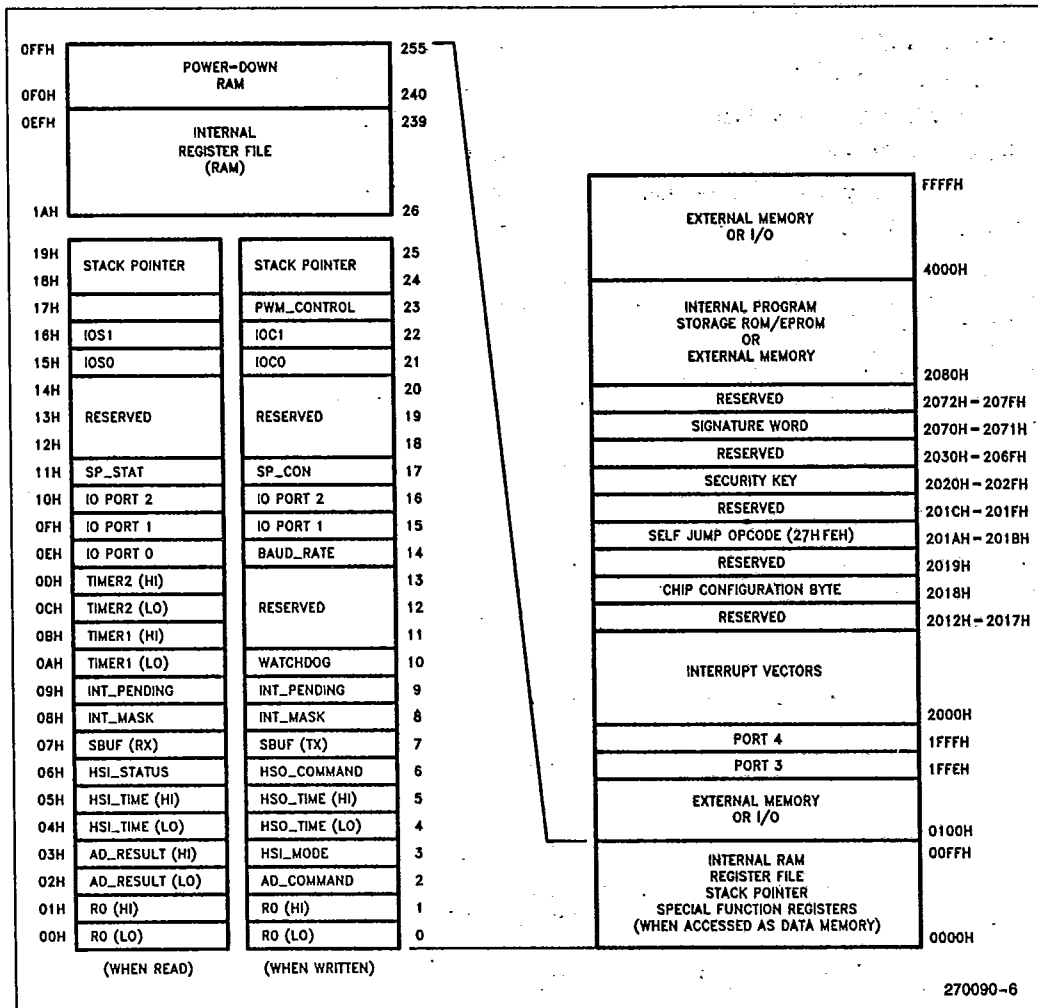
0FFH POWER-DOWN RAM 255
0F0H 240
0EFH INTERNAL REGISTER FILE (RAM) 239
1AH 26

| | (WHEN READ) | (WHEN WRITTEN) | |
|---|---|---|---|
| 19H | STACK POINTER | STACK POINTER | 25 |
| 18H | | | 24 |
| 17H | | PWM_CONTROL | 23 |
| 16H | IOS1 | IOC1 | 22 |
| 15H | IOS0 | IOC0 | 21 |
| 14H | RESERVED | RESERVED | 20 |
| 13H | | | 19 |
| 12H | | | 18 |
| 11H | SP_STAT | SP_CON | 17 |
| 10H | IO PORT 2 | IO PORT 2 | 16 |
| 0FH | IO PORT 1 | IO PORT 1 | 15 |
| 0EH | IO PORT 0 | BAUD_RATE | 14 |
| 0DH | TIMER2 (HI) | RESERVED | 13 |
| 0CH | TIMER2 (LO) | | 12 |
| 0BH | TIMER1 (HI) | | 11 |
| 0AH | TIMER1 (LO) | WATCHDOG | 10 |
| 09H | INT_PENDING | INT_PENDING | 9 |
| 08H | INT_MASK | INT_MASK | 8 |
| 07H | SBUF (RX) | SBUF (TX) | 7 |
| 06H | HSI_STATUS | HSO_COMMAND | 6 |
| 05H | HSI_TIME (HI) | HSO_TIME (HI) | 5 |
| 04H | HSI_TIME (LO) | HSO_TIME (LO) | 4 |
| 03H | AD_RESULT (HI) | HSI_MODE | 3 |
| 02H | AD_RESULT (LO) | AD_COMMAND | 2 |
| 01H | R0 (HI) | R0 (HI) | 1 |
| 00H | R0 (LO) | R0 (LO) | 0 |

(WHEN READ) (WHEN WRITTEN)

| | |
|---|---|
| EXTERNAL MEMORY OR I/O | FFFFH |
| | 4000H |
| INTERNAL PROGRAM STORAGE ROM/EPROM OR EXTERNAL MEMORY | |
| | 2080H |
| RESERVED | 2072H – 207FH |
| SIGNATURE WORD | 2070H – 2071H |
| RESERVED | 2030H – 206FH |
| SECURITY KEY | 2020H – 202FH |
| RESERVED | 201CH – 201FH |
| SELF JUMP OPCODE (27H FEH) | 201AH – 201BH |
| RESERVED | 2019H |
| CHIP CONFIGURATION BYTE | 2018H |
| RESERVED | 2012H – 2017H |
| INTERRUPT VECTORS | |
| | 2000H |
| PORT 4 | 1FFFH |
| PORT 3 | 1FFEH |
| EXTERNAL MEMORY OR I/O | |
| | 0100H |
| INTERNAL RAM REGISTER FILE STACK POINTER SPECIAL FUNCTION REGISTERS (WHEN ACCESSED AS DATA MEMORY) | 00FFH |
| | 0000H |

270090-6